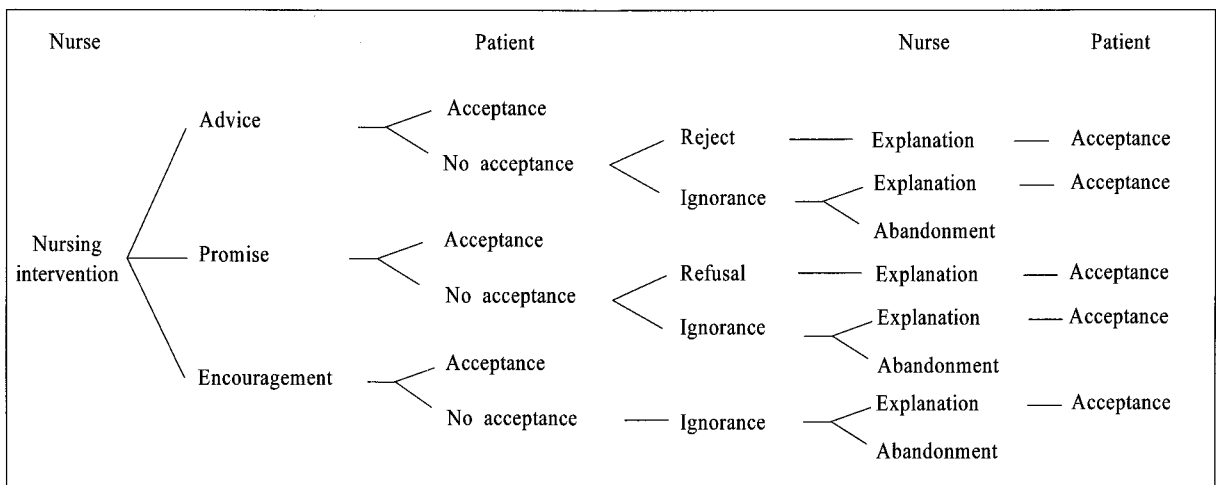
Nurse

Patient

Nurse

Patient

Nursing intervention

Advice

Acceptance

No acceptance

Reject

Explanation

Acceptance

Ignorance

Explanation

Acceptance

Abandonment

Promise

Acceptance

No acceptance

Refusal

Explanation

Acceptance

Ignorance

Explanation

Acceptance

Abandonment

Encouragement

Acceptance

No acceptance

Ignorance

Explanation

Acceptance

Abandonment